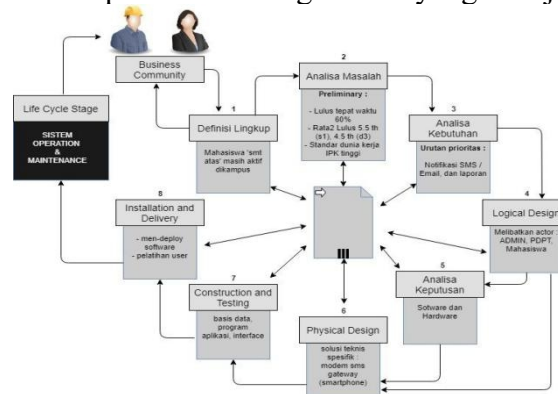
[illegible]

Business Community

Life Cycle Stage

SISTEM OPERATION & MAINTENANCE

1

Definisi Lingkup

Mahasiswa 'smt atas' masih aktif dikampus

2

Analisa Masalah

Preliminary :

- Lulus tepat waktu 60%
- Rata2 Lulus 5.5 th (s1), 4.5 th (d3)
- Standar dunia kerja IPK tinggi

3

Analisa Kebutuhan

Urutan prioritas :

Notifikasi SMS / Email, dan laporan

4

Logical Design

Melibatkan actor : ADMIN, PDPT, Mahasiswa

5

Analisa Keputusan

Software dan Hardware

6

Physical Design

solusi teknis spesifik : modem sms gateway (smartphone)

7

Construction and Testing

basis data, program aplikasi, interface

8

Installation and Delivery

- men-deploy software
- pelatihan user